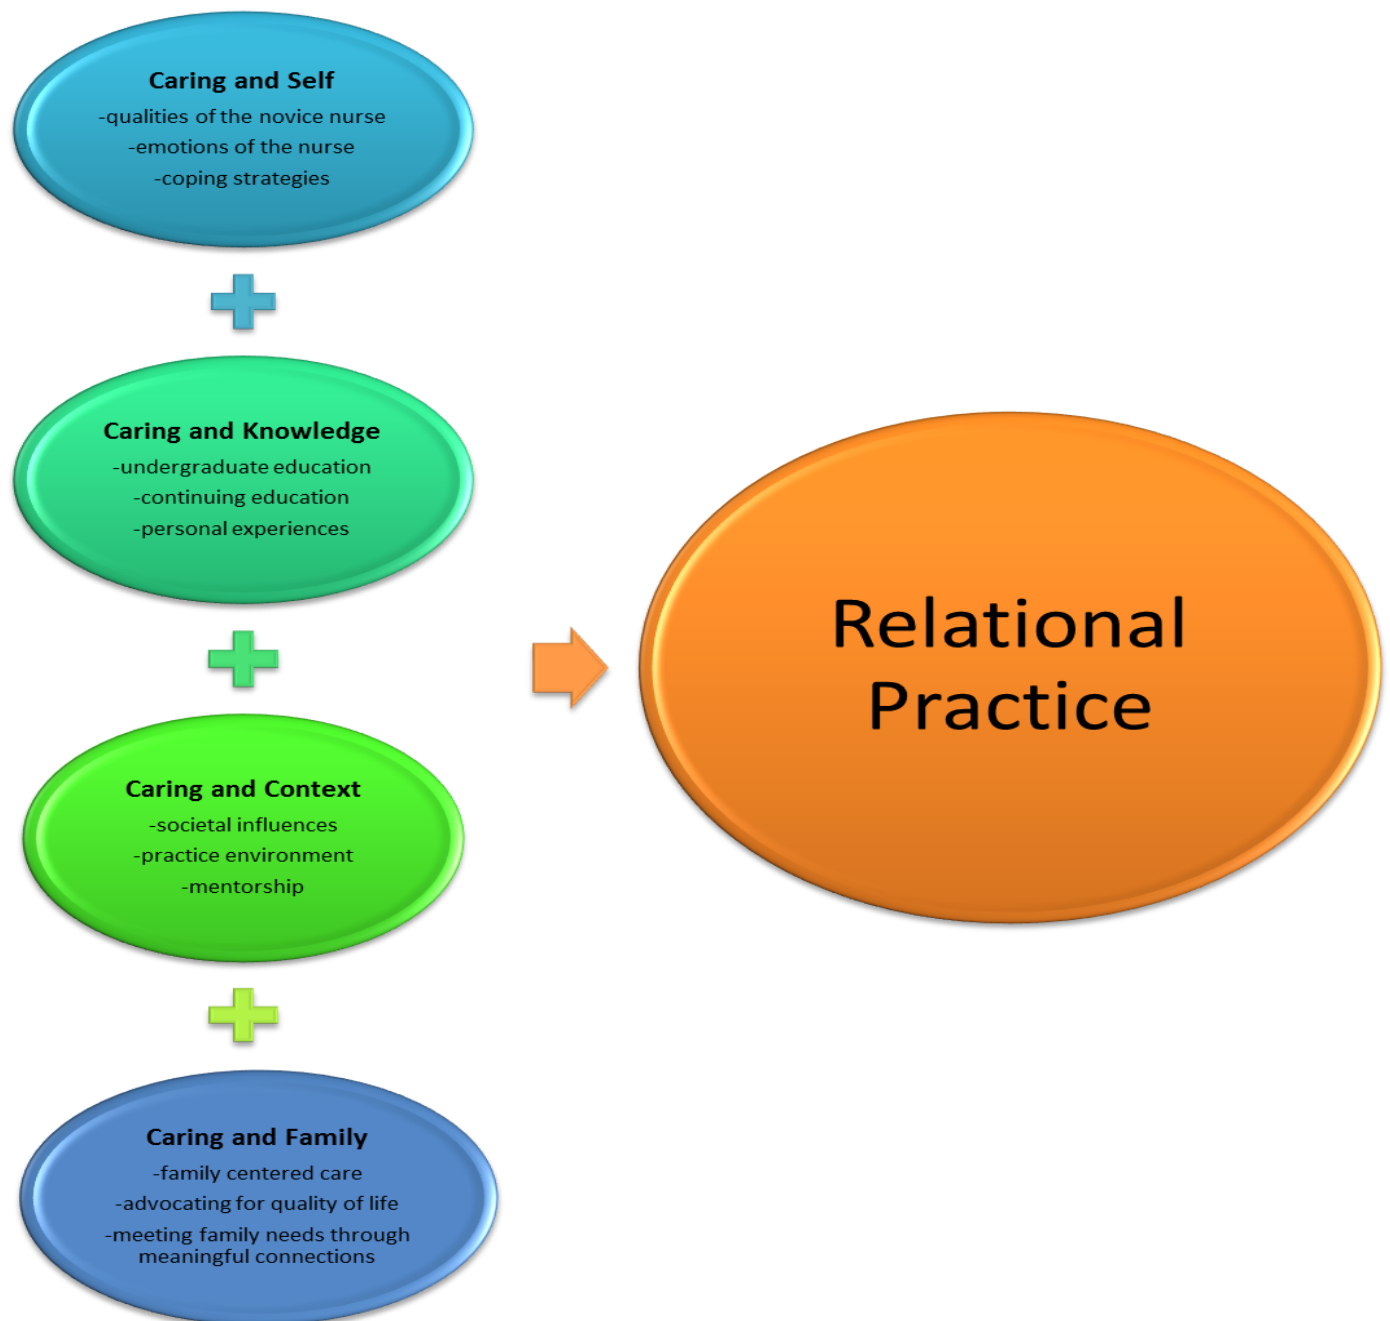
Caring and Self
-qualities of the novice nurse
-emotions of the nurse
-coping strategies

Caring and Knowledge
-undergraduate education
-continuing education
-personal experiences

Caring and Context
-societal influences
-practice environment
-mentorship

Caring and Family
-family centered care
-advocating for quality of life
-meeting family needs through meaningful connections

Relational Practice